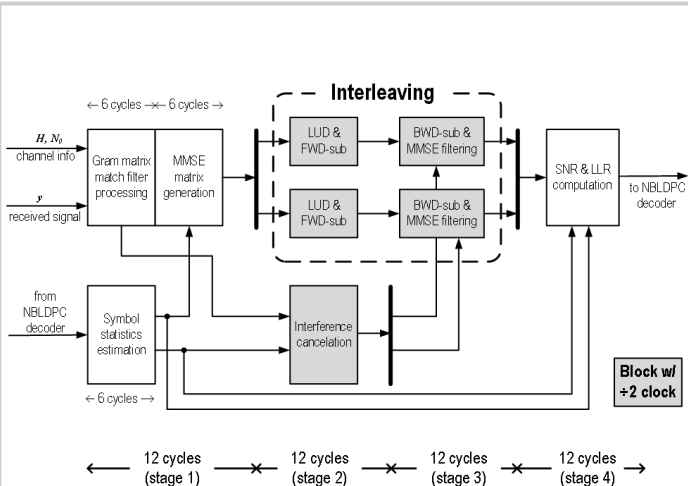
Interleaving

← 6 cycles →← 6 cycles →

$H$, $N_0$
channel info

$y$
received signal

Gram matrix match filter processing

MMSE matrix generation

LUD & FWD-sub

BWD-sub & MMSE filtering

LUD & FWD-sub

BWD-sub & MMSE filtering

SNR & LLR computation

to NBLDPC decoder

from NBLDPC decoder

Symbol statistics estimation

← 6 cycles →

Interference cancelation

Block w/ ÷2 clock

12 cycles (stage 1)

12 cycles (stage 2)

12 cycles (stage 3)

12 cycles (stage 4)